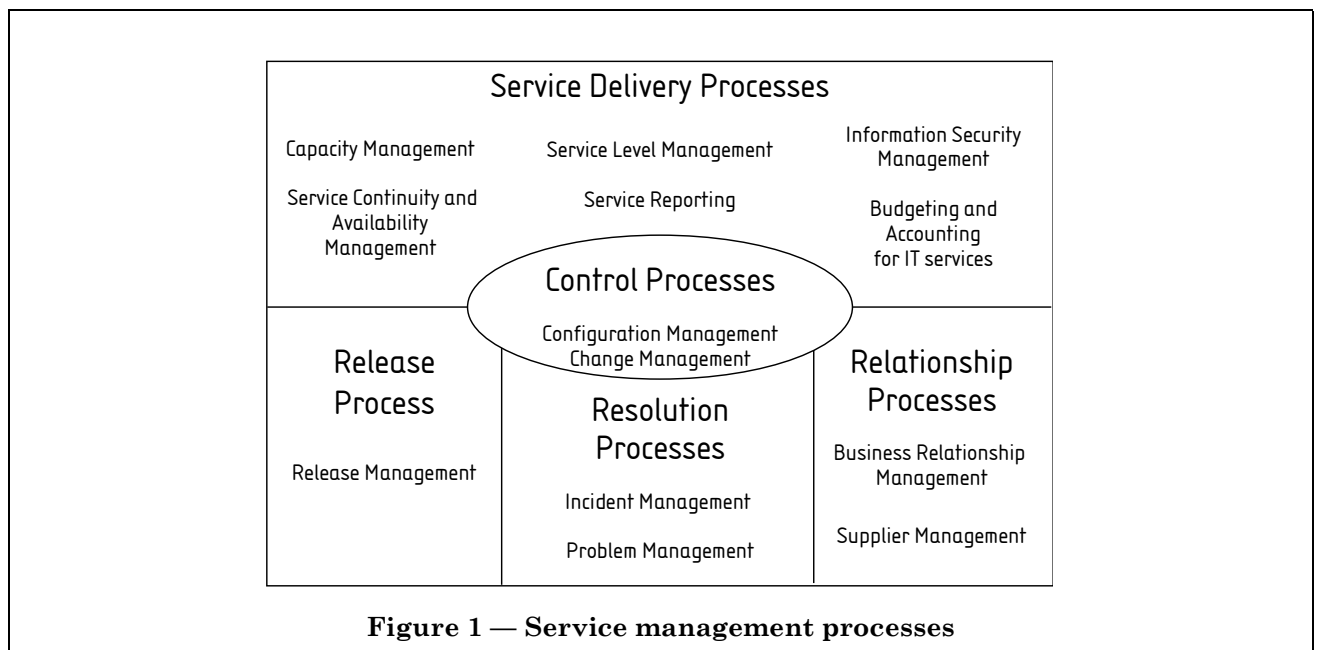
Service Delivery Processes

Capacity Management

Service Continuity and Availability Management

Service Level Management

Service Reporting

Information Security Management

Budgeting and Accounting for IT services

Control Processes

Configuration Management
Change Management

Release Process

Release Management

Resolution Processes

Incident Management

Problem Management

Relationship Processes

Business Relationship Management

Supplier Management

Figure 1 — Service management processes